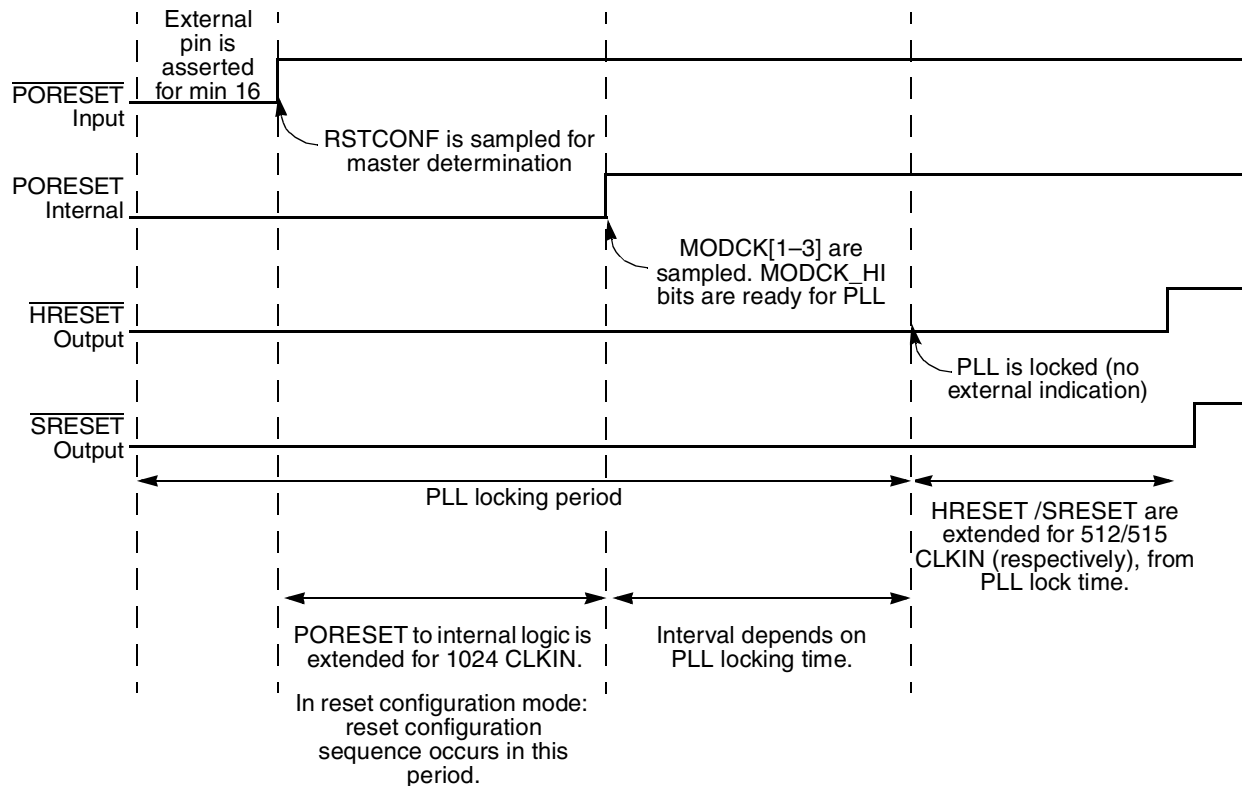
External pin is asserted for min 16

$\overline{PORESET}$ Input

RSTCONF is sampled for master determination

PORESET Internal

MODCK[1–3] are sampled. MODCK_HI bits are ready for PLL

$\overline{HRESET}$ Output

PLL is locked (no external indication)

$\overline{SRESET}$ Output

PLL locking period

HRESET /SRESET are extended for 512/515 CLKIN (respectively), from PLL lock time.

PORESET to internal logic is extended for 1024 CLKIN.

Interval depends on PLL locking time.

In reset configuration mode: reset configuration sequence occurs in this period.